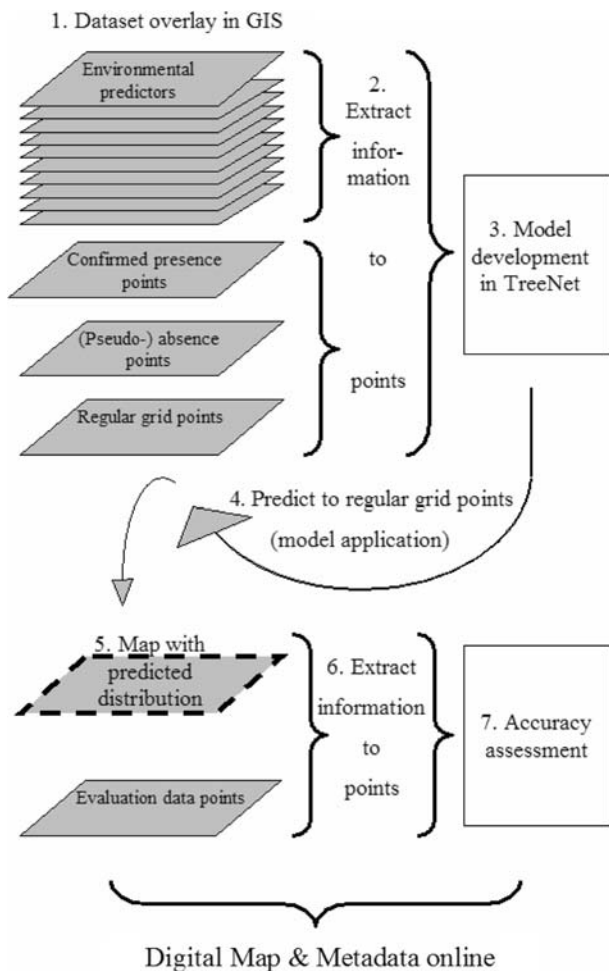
1. Dataset overlay in GIS

Environmental predictors

2. Extract information to points

Confirmed presence points

(Pseudo-) absence points

Regular grid points

3. Model development in TreeNet

4. Predict to regular grid points (model application)

5. Map with predicted distribution

Evaluation data points

6. Extract information to points

7. Accuracy assessment

Digital Map & Metadata online